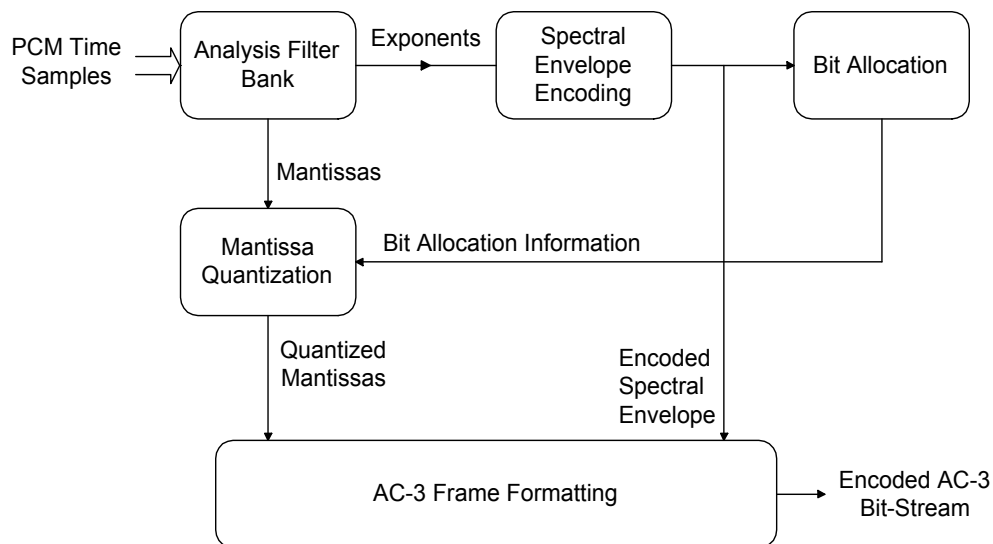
PCM Time Samples

Analysis Filter Bank

Exponents

Spectral Envelope Encoding

Bit Allocation

Mantissas

Mantissa Quantization

Bit Allocation Information

Quantized Mantissas

Encoded Spectral Envelope

AC-3 Frame Formatting

Encoded AC-3 Bit-Stream